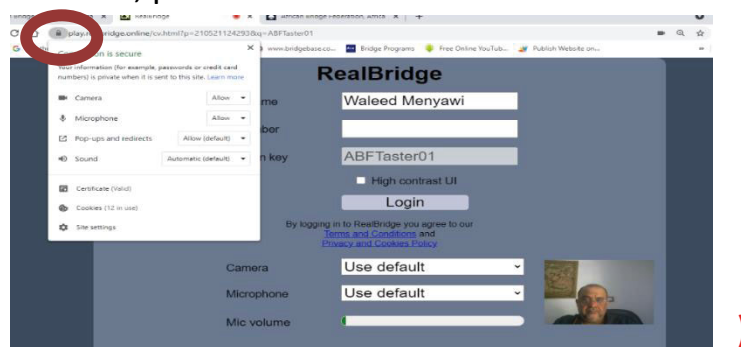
RealBridge
African Bridge Federation, Africa
play.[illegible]bridge.online/cv.html?p=210521124293&q=ABFTaster01
www.bridgebase.co... Bridge Programs Free Online YouTub... Publish Website on...

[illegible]n is secure
Your information (for example, passwords or credit card numbers) is private when it is sent to this site. Learn more

Camera Allow
Microphone Allow
Pop-ups and redirects Allow (default)
Sound Automatic (default)

Certificate (Valid)
Cookies (12 in use)
Site settings

RealBridge
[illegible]me Waleed Menyawi
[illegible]ber
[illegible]n key ABFTaster01
High contrast UI
Login
By logging in to RealBridge you agree to our Terms and Conditions and Privacy and Cookies Policy

Camera Use default
Microphone Use default
Mic volume